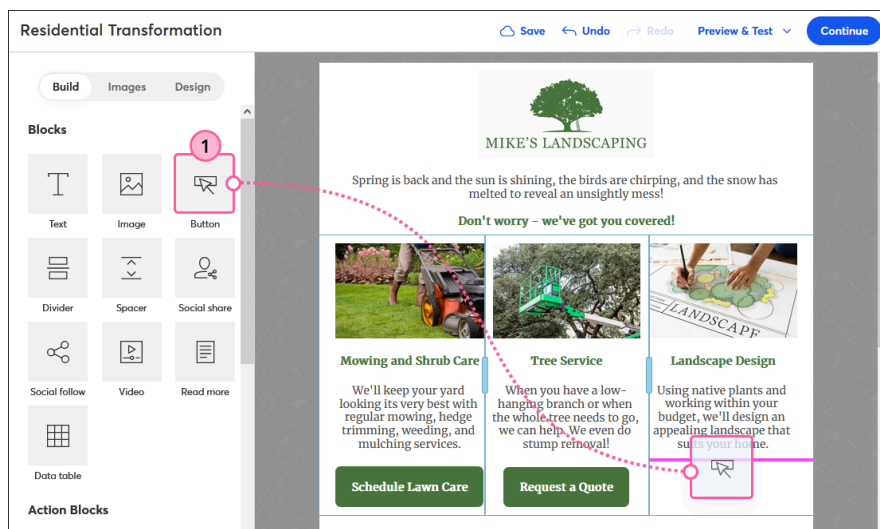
Residential Transformation

Save Undo Redo Preview & Test Continue

Build Images Design

Blocks

1

Text Image Button

Divider Spacer Social share

Social follow Video Read more

Data table

Action Blocks

MIKE'S LANDSCAPING

Spring is back and the sun is shining, the birds are chirping, and the snow has melted to reveal an unsightly mess!

Don't worry – we've got you covered!

LANDSCAPE

Mowing and Shrub Care

We'll keep your yard looking its very best with regular mowing, hedge trimming, weeding, and mulching services.

Schedule Lawn Care

Tree Service

When you have a low-hanging branch or when the whole tree needs to go, we can help. We even do stump removal!

Request a Quote

Landscape Design

Using native plants and working within your budget, we'll design an appealing landscape that suits your home.